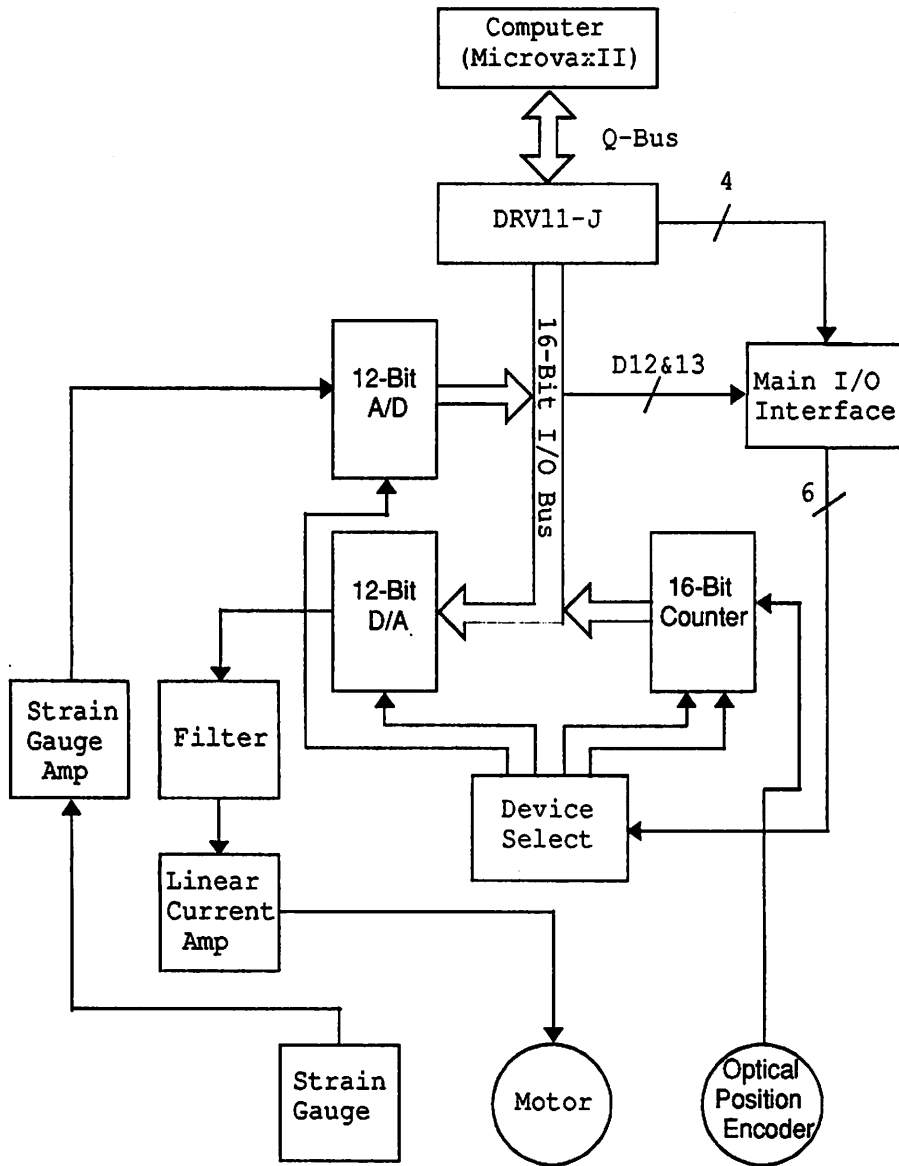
Computer
(MicrovaxII)

Q-Bus

DRV11-J

4

16-Bit I/O Bus

12-Bit
A/D

D12&13

Main I/O
Interface

6

12-Bit
D/A

16-Bit
Counter

Strain
Gauge
Amp

Filter

Device
Select

Linear
Current
Amp

Strain
Gauge

Motor

Optical
Position
Encoder